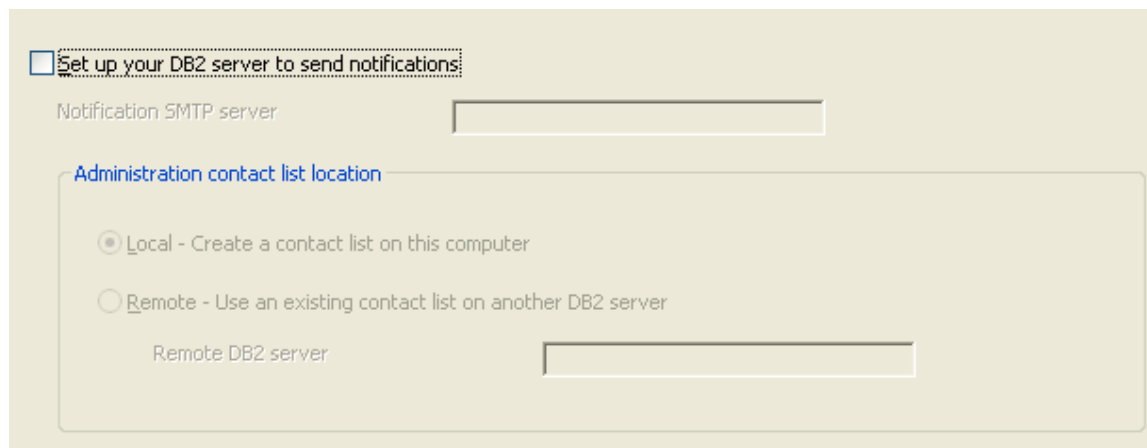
Set up your DB2 server to send notifications

Notification SMTP server

Administration contact list location

Local - Create a contact list on this computer

Remote - Use an existing contact list on another DB2 server

Remote DB2 server